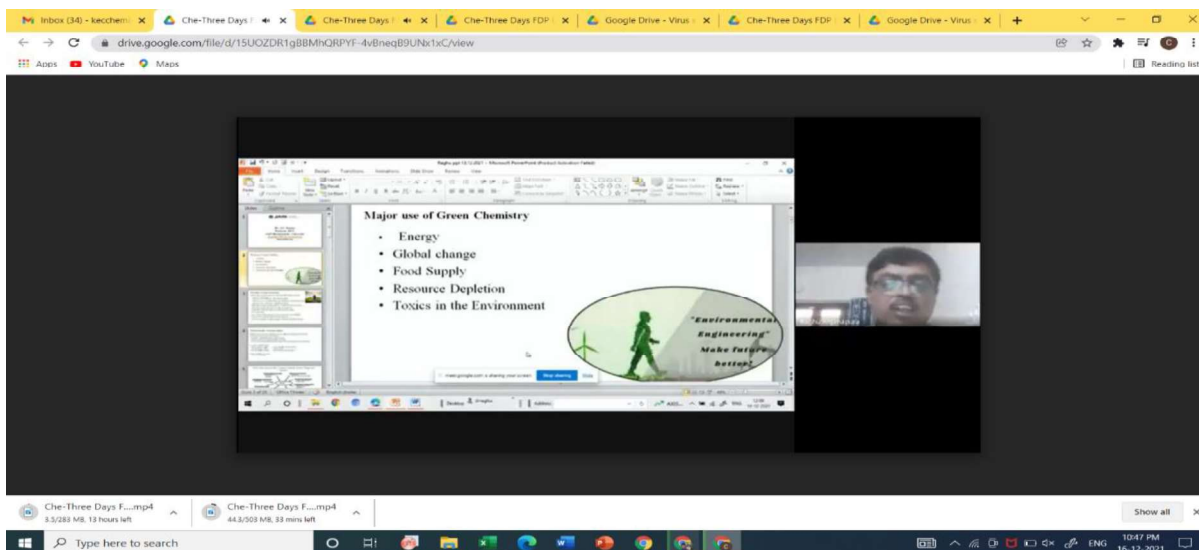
Inbox (34) - kecchem
Che-Three Days
Che-Three Days F
Che-Three Days FDP
Google Drive - Virus
Che-Three Days FDP
Google Drive - Virus

drive.google.com/file/d/15UOZDR1gBBMhQRPYF-4vBneqB9UNx1xC/view

Apps YouTube Maps
Reading list

Major use of Green Chemistry

- Energy
- Global change
- Food Supply
- Resource Depletion
- Toxics in the Environment

"Environmental Engineering" Make future better!

meet.google.com is sharing your screen. Stop sharing Hide

Che-Three Days F....mp4
3.3/283 MB, 13 hours left

Che-Three Days F....mp4
44.3/503 MB, 33 mins left

Show all

Type here to search

ENG 10:47 PM 16-12-2021